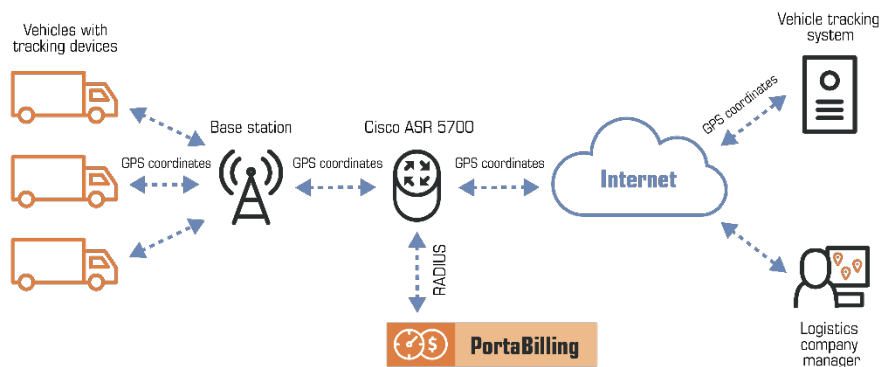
Vehicles with tracking devices

Vehicle tracking system

GPS coordinates

Base station

Cisco ASR 5700

GPS coordinates

GPS coordinates

GPS coordinates

Internet

RADIUS

PortaBilling

Logistics company manager